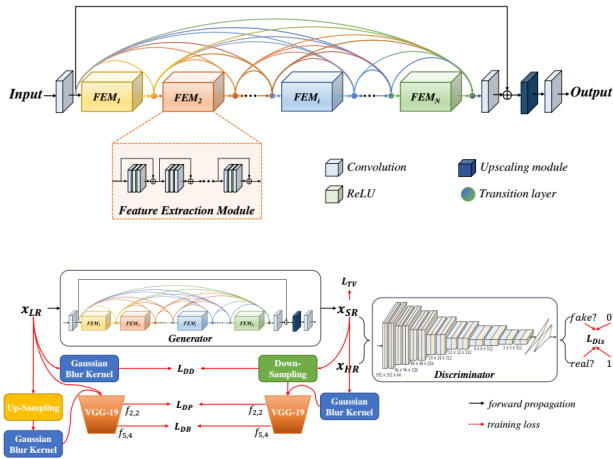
Input

$FEM_1$

$FEM_2$

$FEM_i$

$FEM_N$

Output

Feature Extraction Module

Convolution

Upscaling module

ReLU

Transition layer

$L_{TV}$

$x_{LR}$

$FEM_1$ $FEM_2$ $FEM_i$ $FEM_N$

Generator

$x_{SR}$

$x_{HR}$

192 × 192 × 64

96 × 96 × 128

48 × 48 × 256

24 × 24 × 512

12 × 12 × 512

6 × 6 × 512

3 × 3 × 512

Discriminator

fake? 0

$L_{Dis}$

real? 1

Gaussian Blur Kernel

$L_{DD}$

Down-Sampling

Up-Sampling

VGG-19

$L_{DP}$

$f_{2,2}$

$f_{2,2}$

VGG-19

Gaussian Blur Kernel

Gaussian Blur Kernel

$f_{5,4}$

$L_{DB}$

$f_{5,4}$

forward propagation

training loss